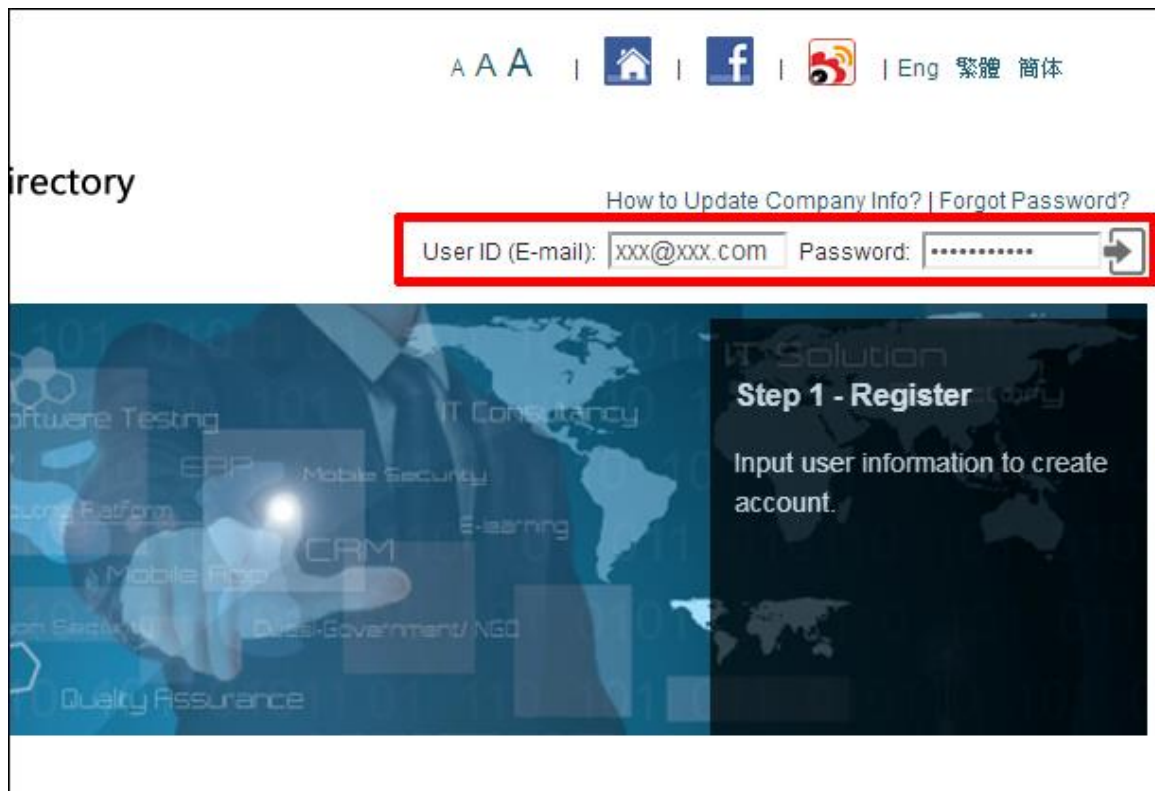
A A A | | f | | Eng 繁體 簡体

irectory

How to Update Company Info? | Forgot Password?

User ID (E-mail): xxx@xxx.com Password: ••••••••••••

ftware Testing
ERP
Mobile Security
IT Consultancy
E-learning
CRM
Mobile App
Quasi-Government/ NGO
Quality Assurance
IT Solution

Step 1 - Register

Input user information to create account.